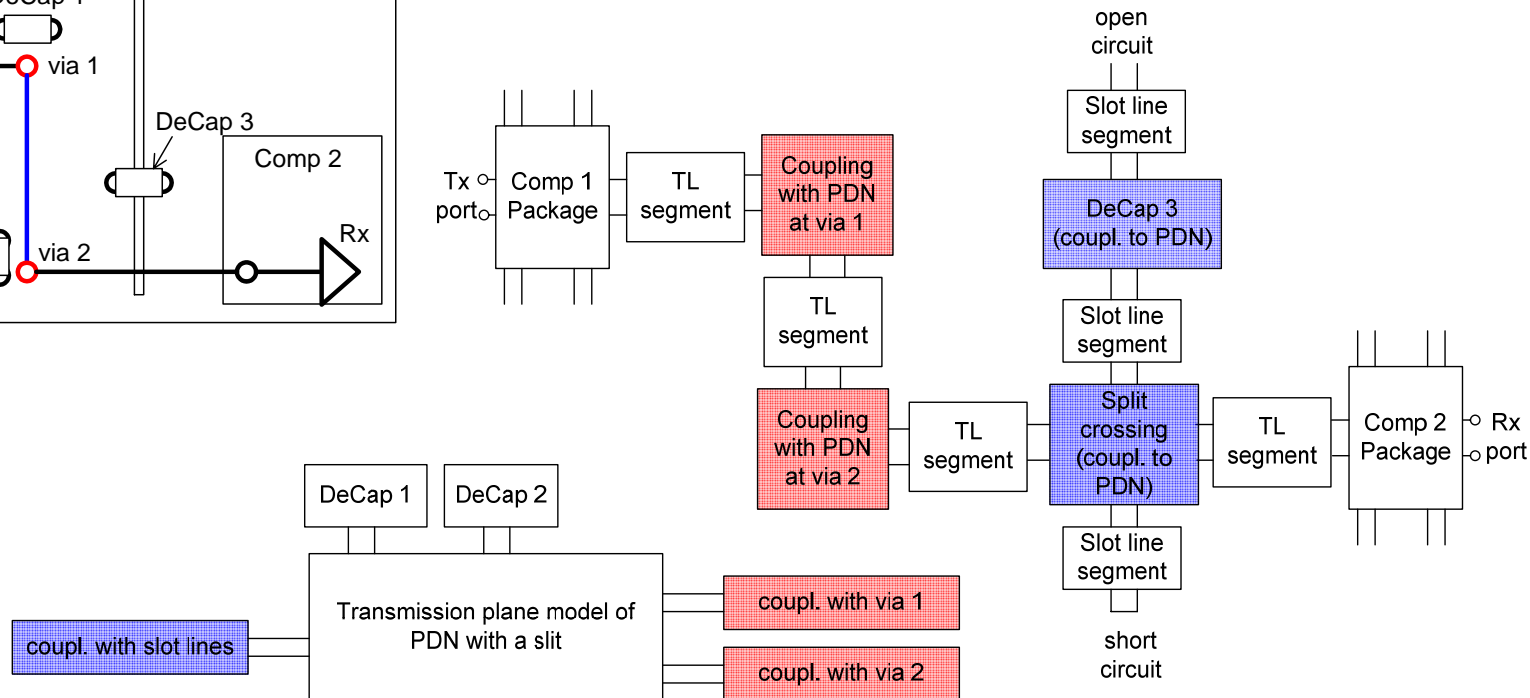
eCap 1
via 1
DeCap 3
Comp 2
Rx
via 2

Tx port
Comp 1 Package
TL segment
Coupling with PDN at via 1
TL segment
Coupling with PDN at via 2
TL segment

open circuit
Slot line segment
DeCap 3 (coupl. to PDN)
Slot line segment
Split crossing (coupl. to PDN)
TL segment
Comp 2 Package
Rx port
Slot line segment
short circuit

DeCap 1
DeCap 2
Transmission plane model of PDN with a slit
coupl. with slot lines
coupl. with via 1
coupl. with via 2